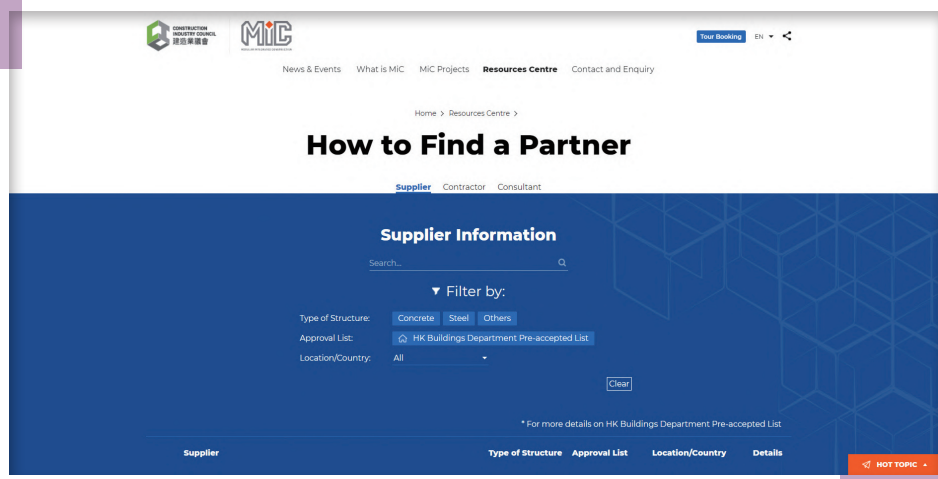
CONSTRUCTION INDUSTRY COUNCIL 建造業議會

MiC

Tour Booking EN

News & Events What is MiC MiC Projects Resources Centre Contact and Enquiry

Home > Resources Centre >

How to Find a Partner

Supplier Contractor Consultant

Supplier Information

Search...

▼ Filter by:

Type of Structure: Concrete Steel Others

Approval List: HK Buildings Department Pre-accepted List

Location/Country: All

Clear

* For more details on HK Buildings Department Pre-accepted List

| Supplier | Type of Structure | Approval List | Location/Country | Details |
|---|---|---|---|---|

HOT TOPIC